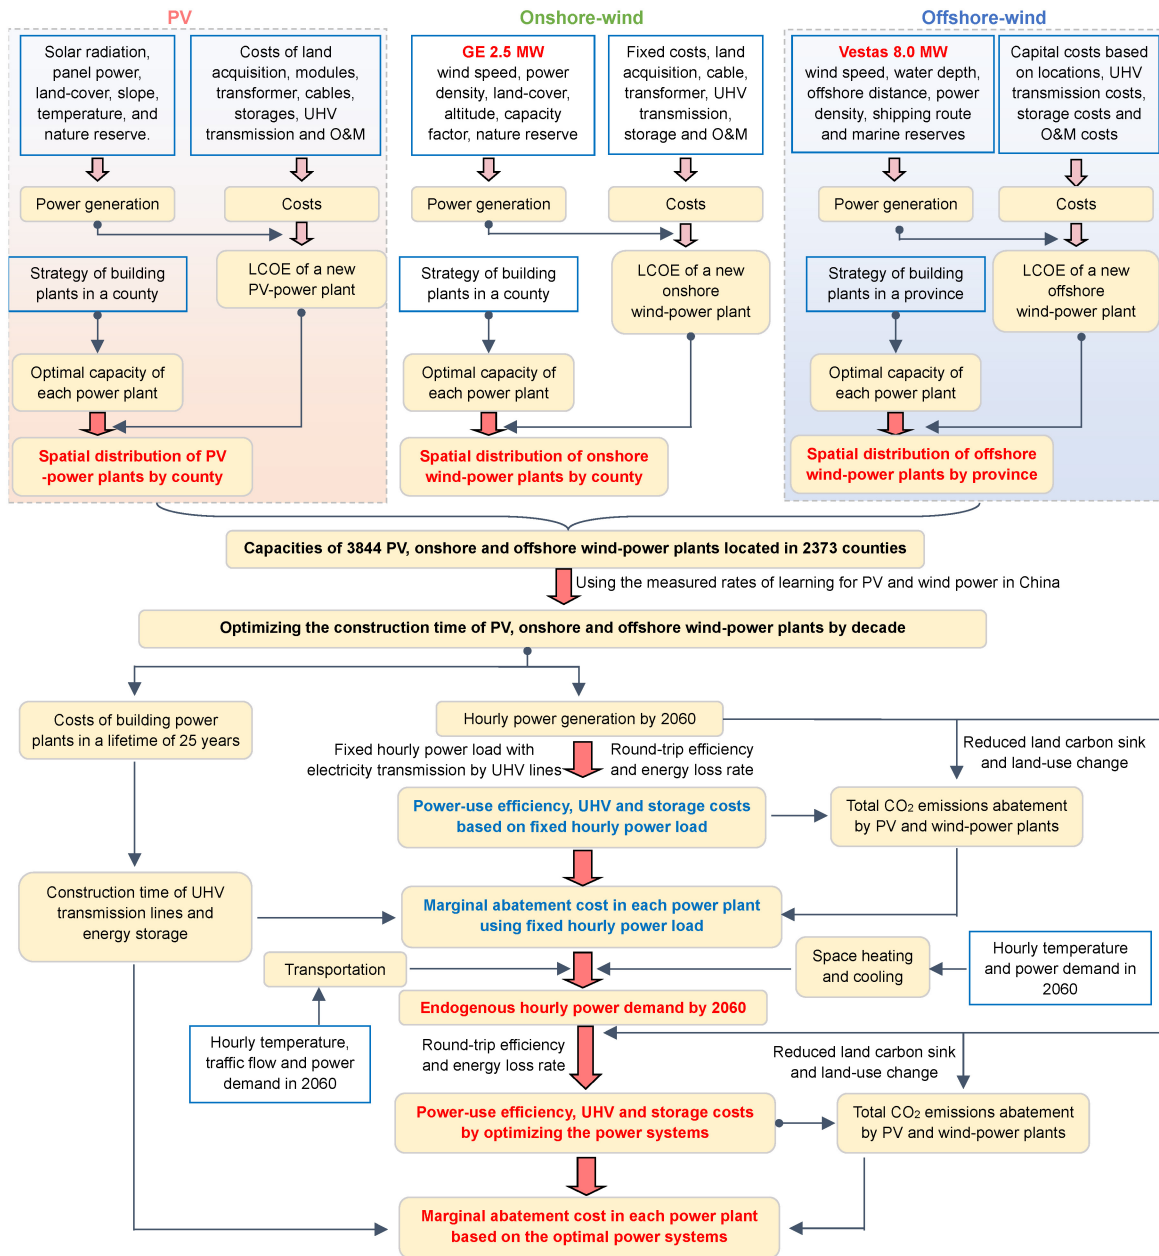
PV

Solar radiation, panel power, land-cover, slope, temperature, and nature reserve.

Costs of land acquisition, modules, transformer, cables, storages, UHV transmission and O&M

Power generation

Costs

Strategy of building plants in a county

LCOE of a new PV-power plant

Optimal capacity of each power plant

Spatial distribution of PV -power plants by county

Onshore-wind

GE 2.5 MW wind speed, power density, land-cover, altitude, capacity factor, nature reserve

Fixed costs, land acquisition, cable, transformer, UHV transmission, storage and O&M

Power generation

Costs

Strategy of building plants in a county

LCOE of a new onshore wind-power plant

Optimal capacity of each power plant

Spatial distribution of onshore wind-power plants by county

Offshore-wind

Vestas 8.0 MW wind speed, water depth, offshore distance, power density, shipping route and marine reserves

Capital costs based on locations, UHV transmission costs, storage costs and O&M costs

Power generation

Costs

Strategy of building plants in a province

LCOE of a new offshore wind-power plant

Optimal capacity of each power plant

Spatial distribution of offshore wind-power plants by province

Capacities of 3844 PV, onshore and offshore wind-power plants located in 2373 counties

Using the measured rates of learning for PV and wind power in China

Optimizing the construction time of PV, onshore and offshore wind-power plants by decade

Costs of building power plants in a lifetime of 25 years

Hourly power generation by 2060

Fixed hourly power load with electricity transmission by UHV lines

Round-trip efficiency and energy loss rate

Reduced land carbon sink and land-use change

Power-use efficiency, UHV and storage costs based on fixed hourly power load

Total CO₂ emissions abatement by PV and wind-power plants

Construction time of UHV transmission lines and energy storage

Marginal abatement cost in each power plant using fixed hourly power load

Transportation

Space heating and cooling

Hourly temperature and power demand in 2060

Endogenous hourly power demand by 2060

Hourly temperature, traffic flow and power demand in 2060

Round-trip efficiency and energy loss rate

Reduced land carbon sink and land-use change

Power-use efficiency, UHV and storage costs by optimizing the power systems

Total CO₂ emissions abatement by PV and wind-power plants

Marginal abatement cost in each power plant based on the optimal power systems